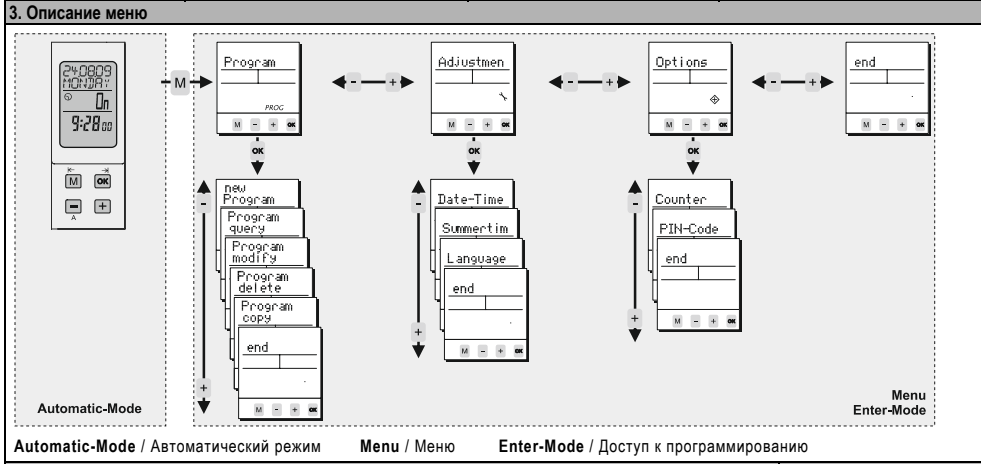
3. Описание меню

24.08.09
MONDAY
On
9:28 00

M OK
- +
A

Automatic-Mode

M

Program
PROG
M - + OK

OK

new Program
Program query
Program modify
Program delete
Program copy
end
M - + OK

Adjustmen
M - + OK

OK

Date-Time
Summertim
Language
end
M - + OK

Options
M - + OK

OK

Counter
PIN-Code
end
M - + OK

end
M - + OK

Menu
Enter-Mode

Automatic-Mode / Автоматический режим Menu / Меню Enter-Mode / Доступ к программированию